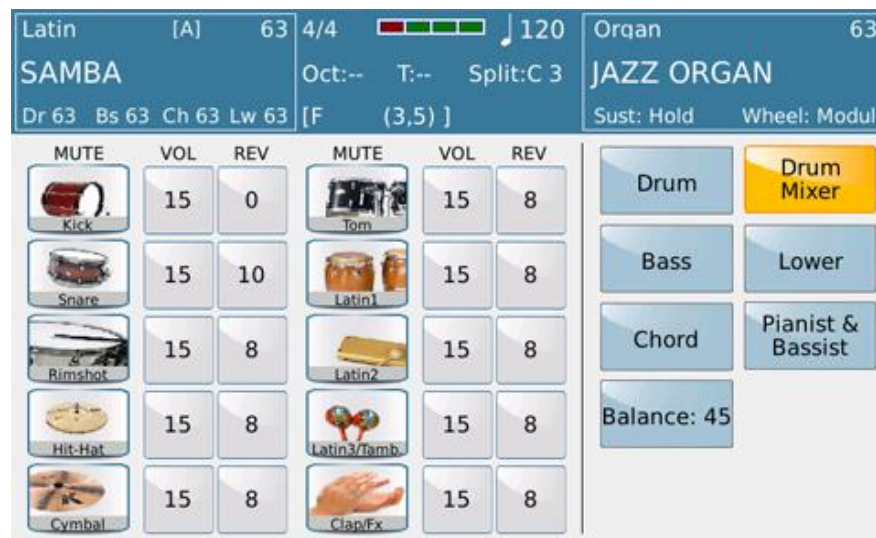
Latin [A] 63
SAMBA
Dr 63 Bs 63 Ch 63 Lw 63

4/4 ♩120
Oct:-- T:-- Split:C 3
[F (3,5) ]

Organ 63
JAZZ ORGAN
Sust: Hold Wheel: Modul

| MUTE | VOL | REV | MUTE | VOL | REV |
|---|---|---|---|---|---|
| Kick | 15 | 0 | Tom | 15 | 8 |
| Snare | 15 | 10 | Latin1 | 15 | 8 |
| Rimshot | 15 | 8 | Latin2 | 15 | 8 |
| Hit-Hat | 15 | 8 | Latin3/Tamb. | 15 | 8 |
| Cymbal | 15 | 8 | Clap/Fx | 15 | 8 |

Drum
Drum Mixer
Bass
Lower
Chord
Pianist & Bassist
Balance: 45